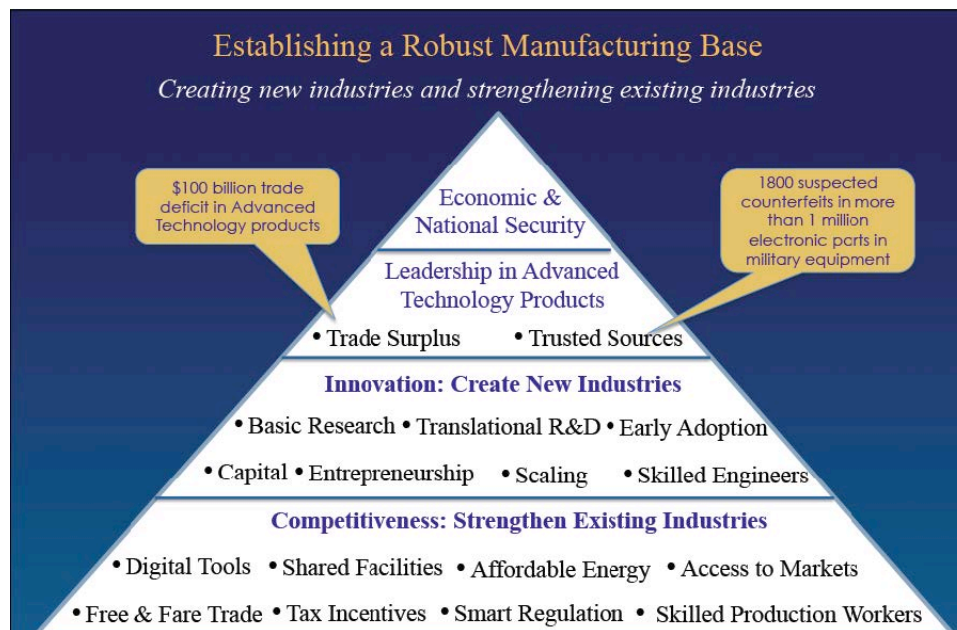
Establishing a Robust Manufacturing Base

Creating new industries and strengthening existing industries

$100 billion trade deficit in Advanced Technology products

Economic & National Security

1800 suspected counterfeits in more than 1 million electronic parts in military equipment

Leadership in Advanced Technology Products

• Trade Surplus • Trusted Sources

Innovation: Create New Industries

• Basic Research • Translational R&D • Early Adoption

• Capital • Entrepreneurship • Scaling • Skilled Engineers

Competitiveness: Strengthen Existing Industries

• Digital Tools • Shared Facilities • Affordable Energy • Access to Markets

• Free & Fare Trade • Tax Incentives • Smart Regulation • Skilled Production Workers